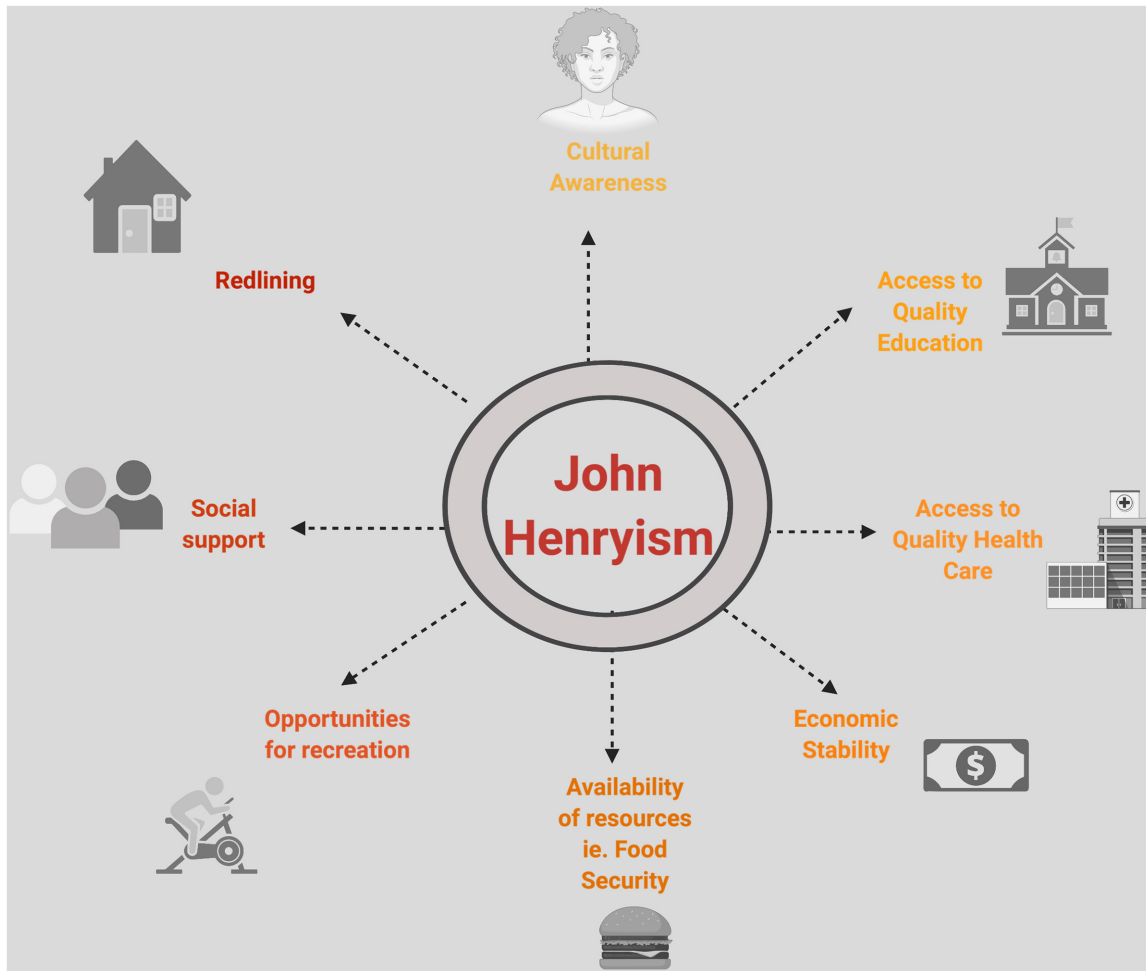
Cultural Awareness

Redlining

Access to Quality Education

John Henryism

Social support

Access to Quality Health Care

Opportunities for recreation

Economic Stability

Availability of resources ie. Food Security